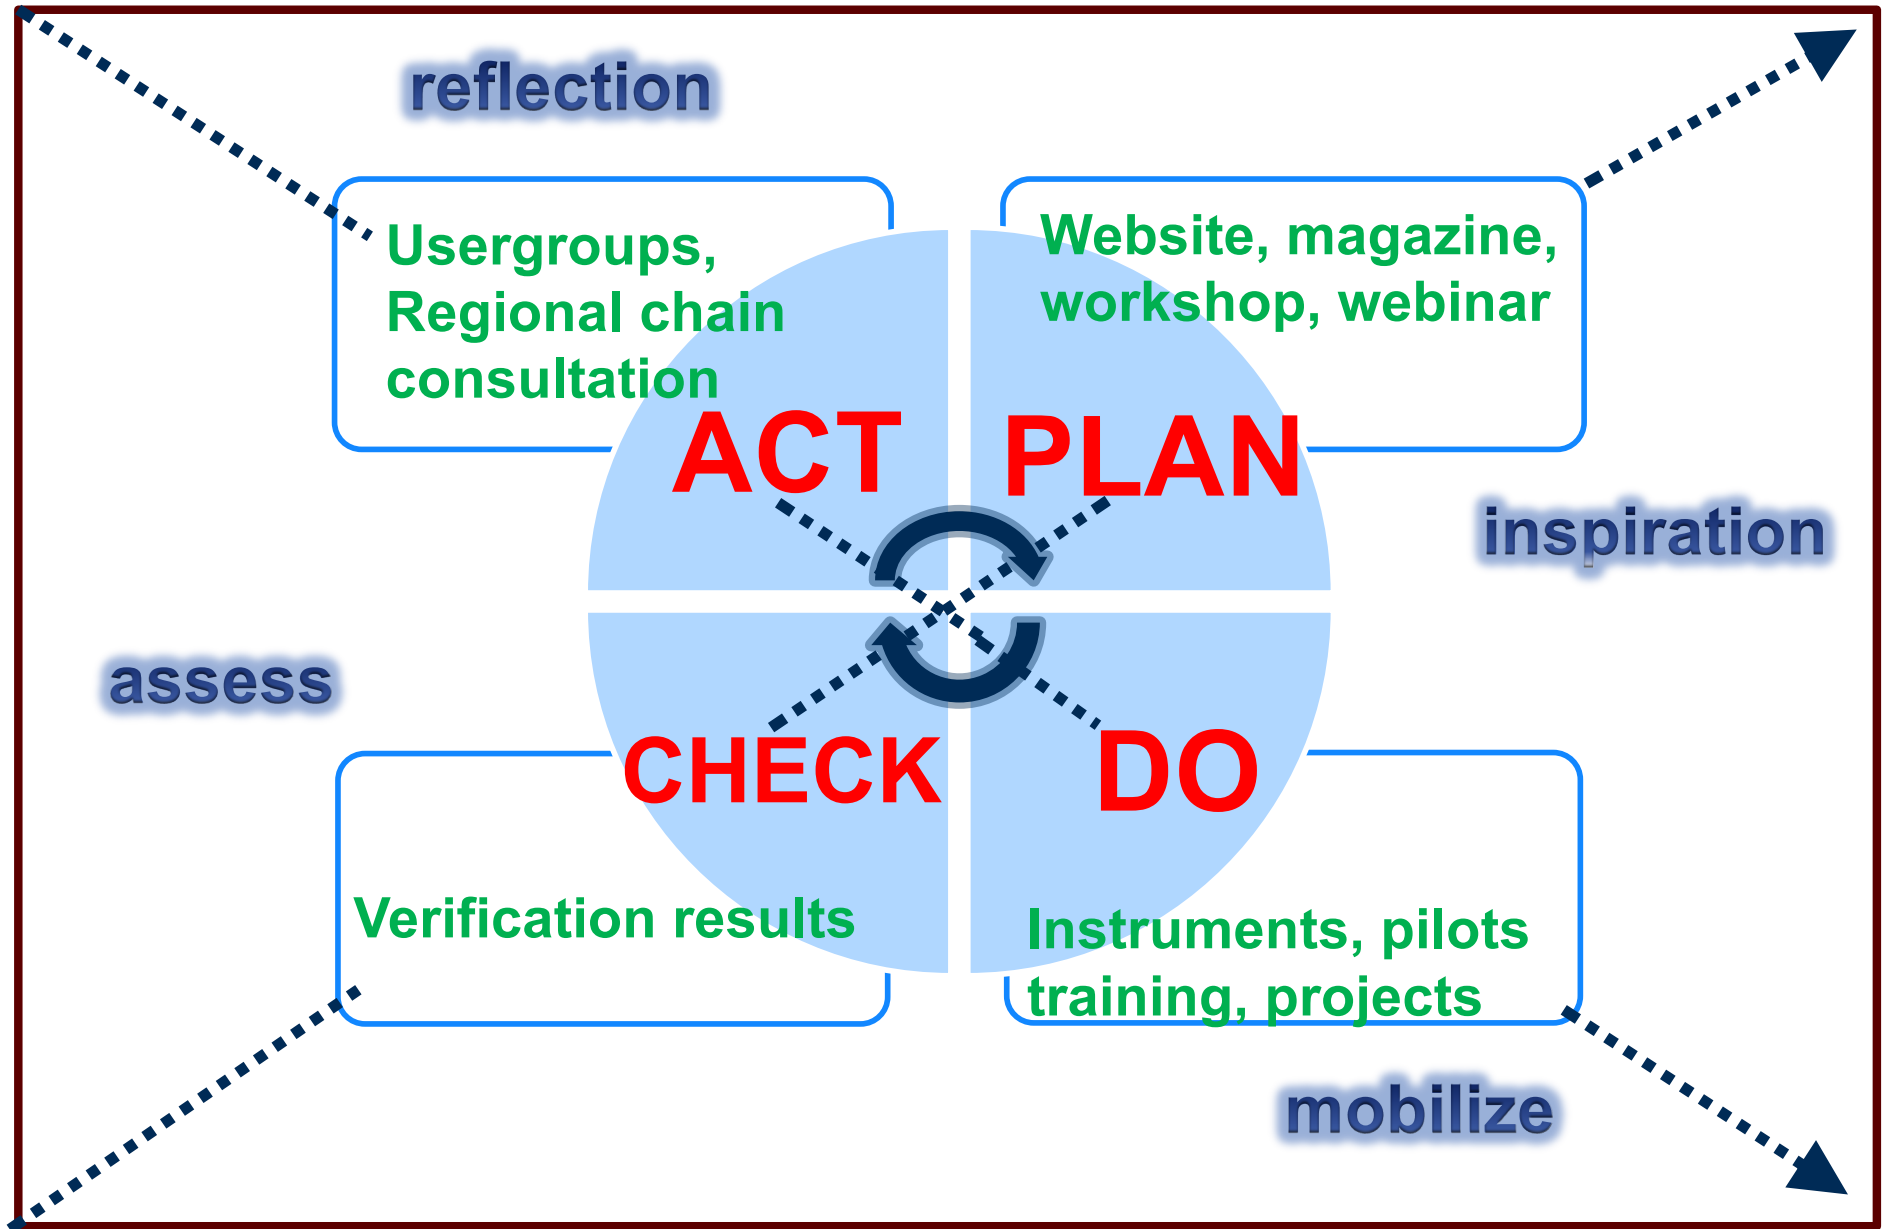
reflection

Usergroups, Regional chain consultation

Website, magazine, workshop, webinar

ACT

PLAN

inspiration

assess

CHECK

DO

Verification results

Instruments, pilots training, projects

mobilize